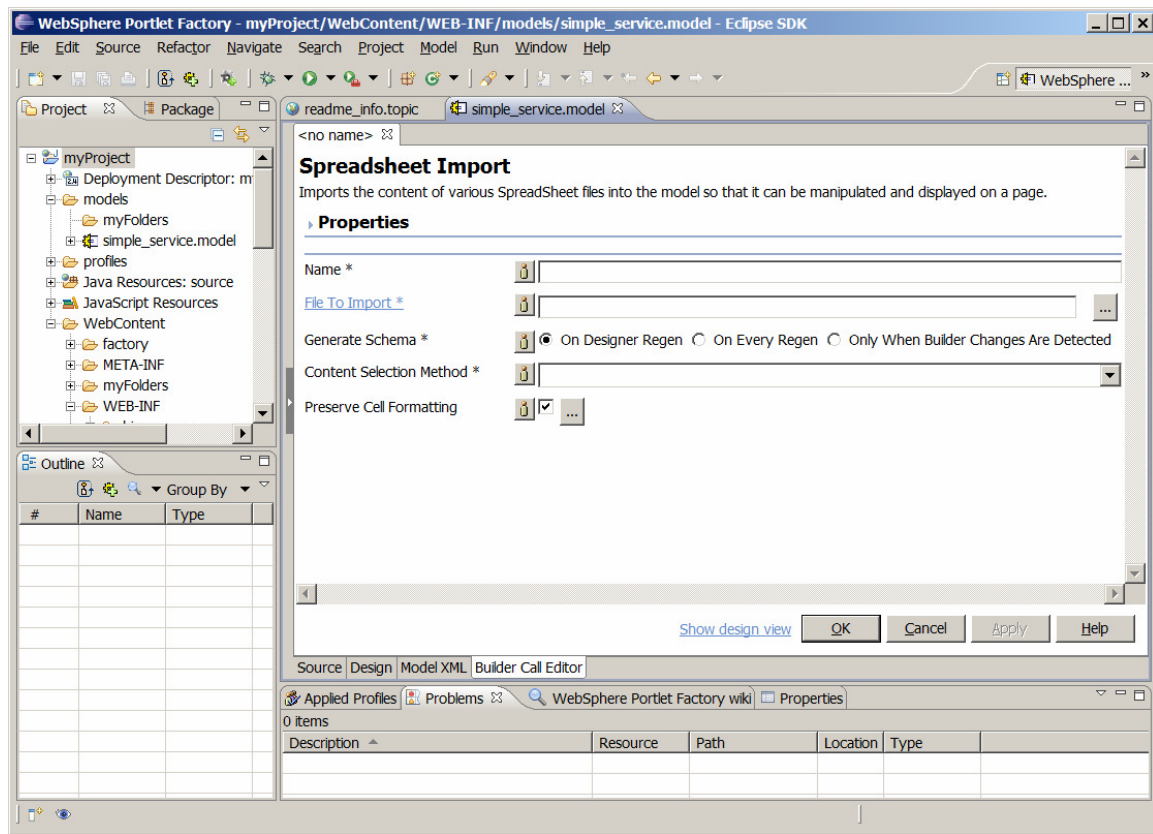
WebSphere Portlet Factory - myProject/WebContent/WEB-INF/models/simple_service.model - Eclipse SDK

File Edit Source Refactor Navigate Search Project Model Run Window Help

WebSphere ...

Project Package

myProject
Deployment Descriptor: m
models
myFolders
simple_service.model
profiles
Java Resources: source
JavaScript Resources
WebContent
factory
META-INF
myFolders
WEB-INF

Outline

Group By

| # | Name | Type |
|---|---|---|

readme_info.topic simple_service.model

<no name>

Spreadsheet Import

Imports the content of various SpreadSheet files into the model so that it can be manipulated and displayed on a page.

Properties

Name *

File To Import *

...

Generate Schema * On Designer Regen On Every Regen Only When Builder Changes Are Detected

Content Selection Method *

Preserve Cell Formatting ...

Show design view OK Cancel Apply Help

Source Design Model XML Builder Call Editor

Applied Profiles Problems WebSphere Portlet Factory wiki Properties

0 items

| Description | Resource | Path | Location | Type |
|---|---|---|---|---|